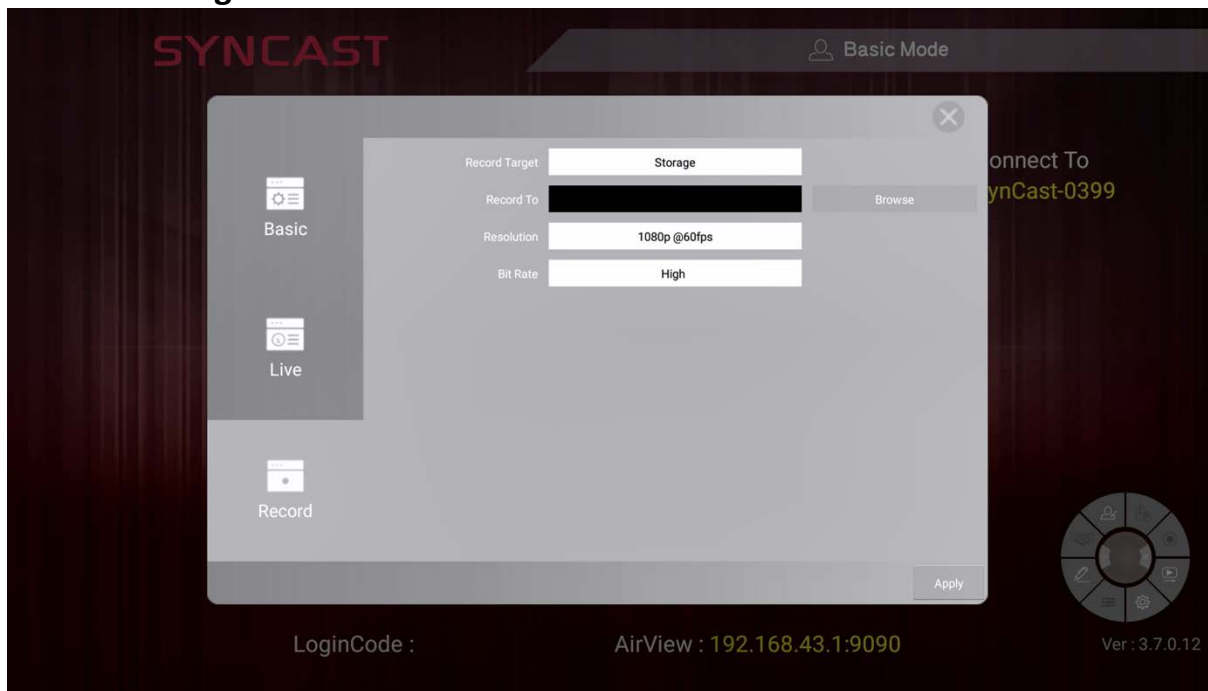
SYNCAST

Basic Mode

Basic

Live

Record

Record Target | Storage

Record To | Browse

Resolution | 1080p @60fps

Bit Rate | High

onnect To
ynCast-0399

Apply

LoginCode :

AirView : 192.168.43.1:9090

Ver : 3.7.0.12